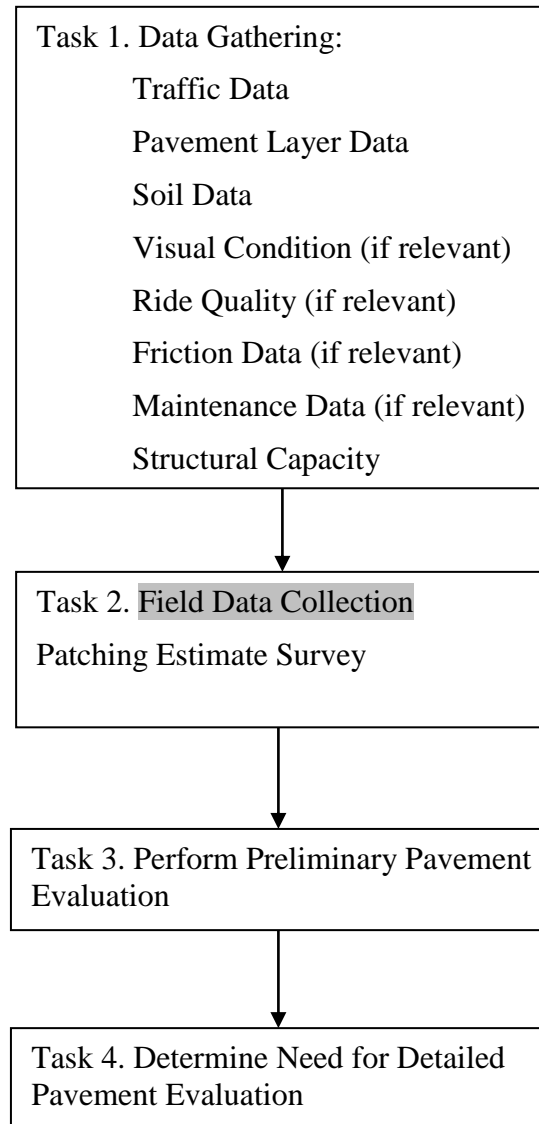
Task 1. Data Gathering:

Traffic Data

Pavement Layer Data

Soil Data

Visual Condition (if relevant)

Ride Quality (if relevant)

Friction Data (if relevant)

Maintenance Data (if relevant)

Structural Capacity

Task 2. Field Data Collection

Patching Estimate Survey

Task 3. Perform Preliminary Pavement Evaluation

Task 4. Determine Need for Detailed Pavement Evaluation